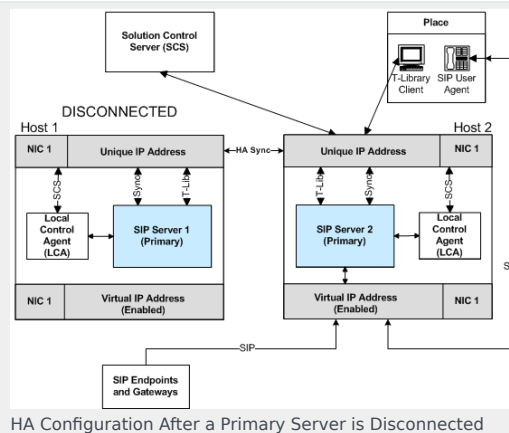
Solution Control Server (SCS)

Place

T-Library Client

SIP User Agent

DISCONNECTED

Host 1

Host 2

NIC 1

Unique IP Address

HA Sync

Unique IP Address

NIC 1

SCS

Sync

T-Lib

T-Lib

Sync

SCS

Local Control Agent (LCA)

SIP Server 1 (Primary)

SIP Server 2 (Primary)

Local Control Agent (LCA)

S

NIC 1

Virtual IP Address (Enabled)

Virtual IP Address (Enabled)

NIC 1

SIP

SIP Endpoints and Gateways

S

HA Configuration After a Primary Server is Disconnected